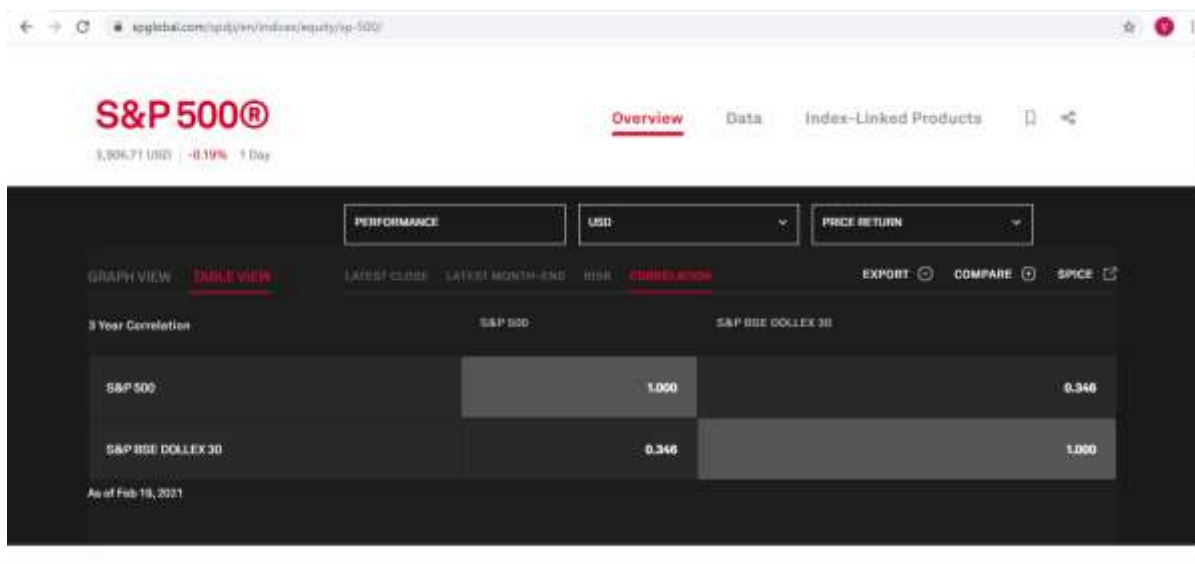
spglobal.com/spdji/en/indices/equity/sp-500/

S&P 500®

3,906.71 USD | -0.19% 1 Day

Overview Data Index-Linked Products

PERFORMANCE

USD

PRICE RETURN

GRAPH VIEW TABLE VIEW

LATEST CLOSE LATEST MONTH-END RISK CORRELATION

EXPORT COMPARE SPICE

| 3 Year Correlation | S&P 500 | S&P BSE DOLLEX 30 |
|---|---|---|
| S&P 500 | 1.000 | 0.346 |
| S&P BSE DOLLEX 30 | 0.346 | 1.000 |

As of Feb 19, 2021